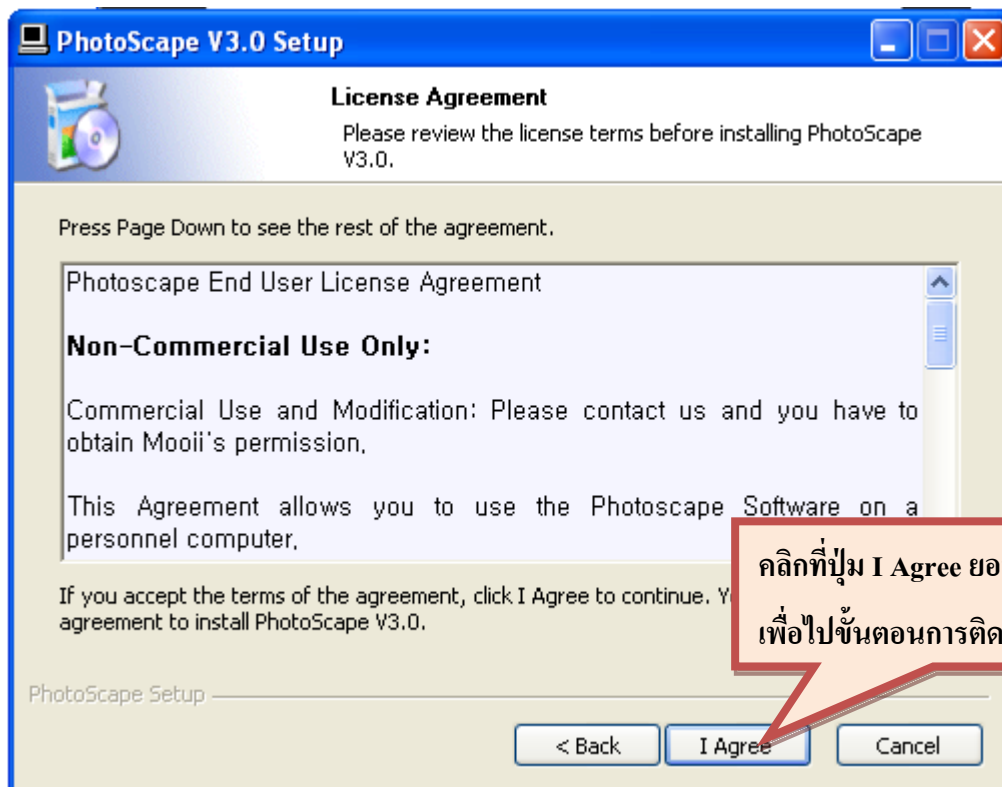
PhotoScape V3.0 Setup

License Agreement

Please review the license terms before installing PhotoScape V3.0.

Press Page Down to see the rest of the agreement.

Photoscape End User License Agreement

**Non-Commercial Use Only:**

Commercial Use and Modification: Please contact us and you have to obtain Mooii's permission.

This Agreement allows you to use the Photoscape Software on a personnel computer.

If you accept the terms of the agreement, click I Agree to continue. Y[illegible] agreement to install PhotoScape V3.0.

คลิกที่ปุ่ม I Agree ยอ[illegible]

เพื่อไปขั้นตอนการติด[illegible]

PhotoScape Setup

< Back

I Agree

Cancel